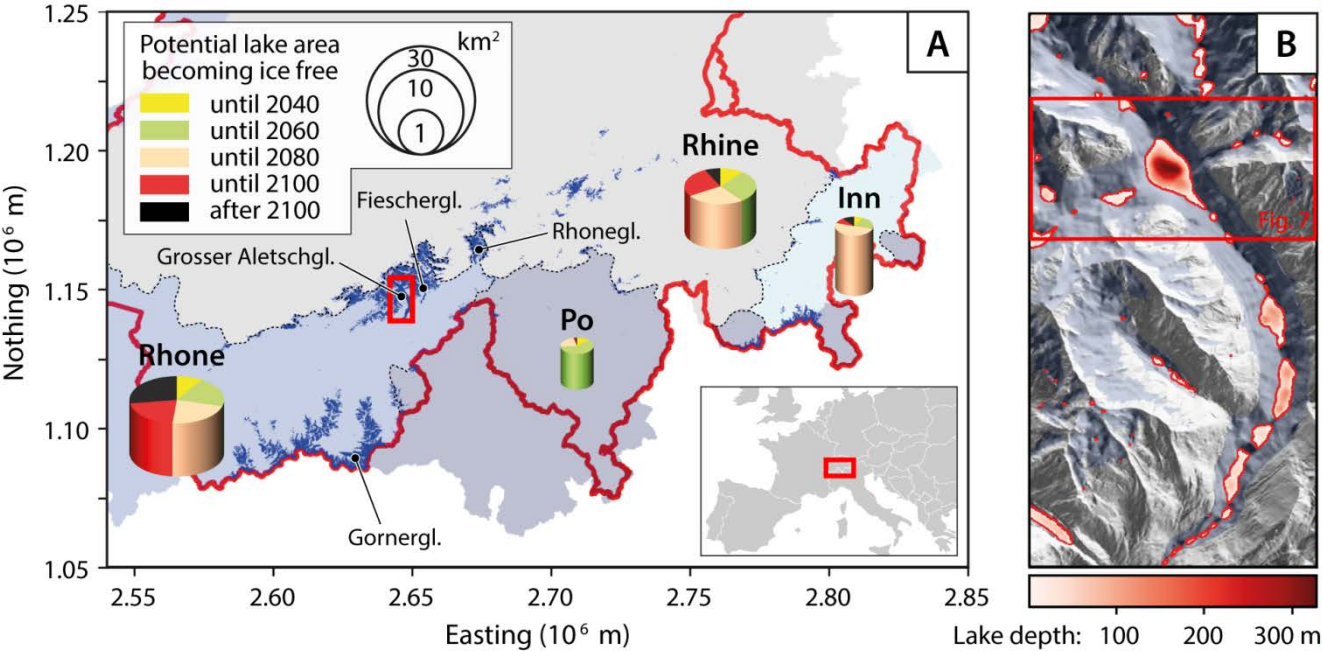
A

B

Potential lake area becoming ice free

until 2040
until 2060
until 2080
until 2100
after 2100

30
10
1
km$^2$

Rhine
Inn
Fieschergl.
Rhonegl.
Grosser Aletschgl.
Po
Rhone
Gornergl.

Fig. 7

1.25
1.20
1.15
1.10
1.05

Nothing ($10^6$ m)

2.55
2.60
2.65
2.70
2.75
2.80
2.85

Easting ($10^6$ m)

Lake depth: 100 200 300 m